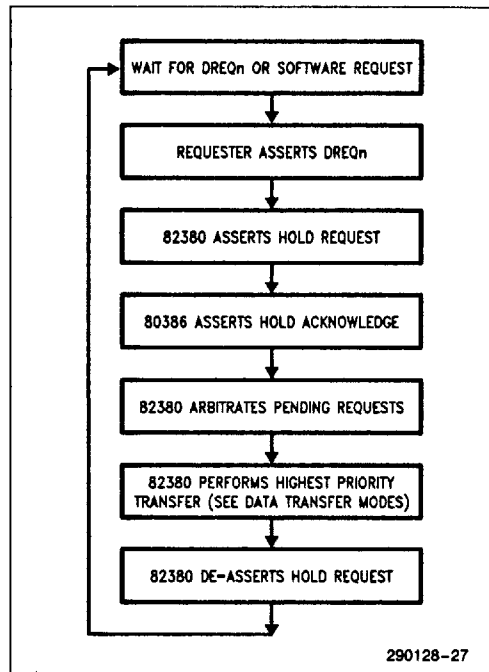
WAIT FOR DREQn OR SOFTWARE REQUEST

REQUESTER ASSERTS DREQn

82380 ASSERTS HOLD REQUEST

80386 ASSERTS HOLD ACKNOWLEDGE

82380 ARBITRATES PENDING REQUESTS

82380 PERFORMS HIGHEST PRIORITY TRANSFER (SEE DATA TRANSFER MODES)

82380 DE-ASSERTS HOLD REQUEST

290128–27